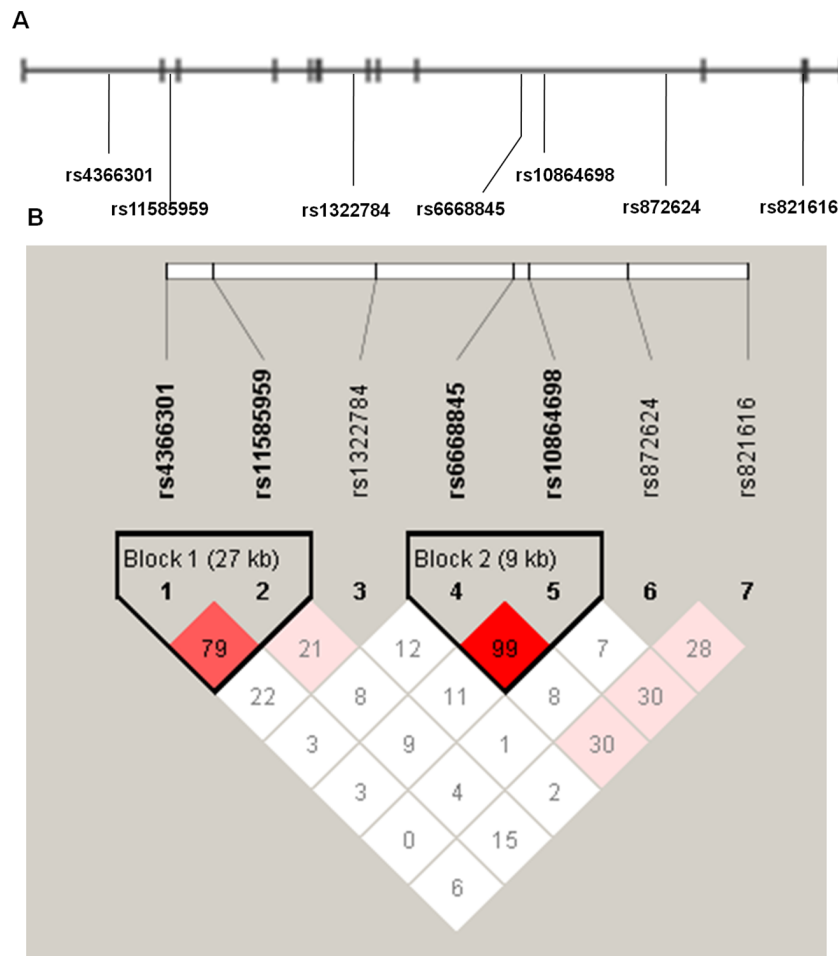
A

rs4366301
rs11585959
rs1322784
rs6668845
rs10864698
rs872624
rs821616

B

rs4366301
rs11585959
rs1322784
rs6668845
rs10864698
rs872624
rs821616

Block 1 (27 kb)
Block 2 (9 kb)

1 2 3 4 5 6 7

79
21
12
99
7
28
22
8
11
8
30
3
9
1
30
3
4
2
0
15
6